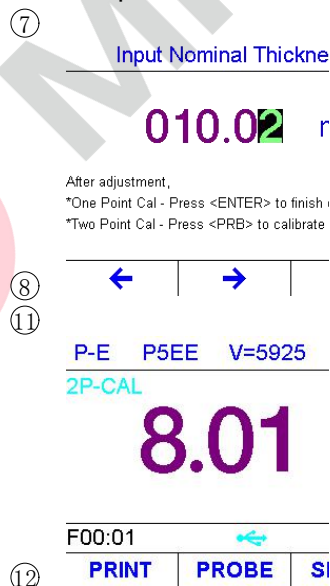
⑦

Input Nominal Thickne

010.02 m

After adjustment,
*One Point Cal - Press <ENTER> to finish
*Two Point Cal - Press <PRB> to calibrate

⑧ ← →

⑪

P-E P5EE V=5925

2P-CAL

8.01

F00:01

⑫ PRINT PROBE S